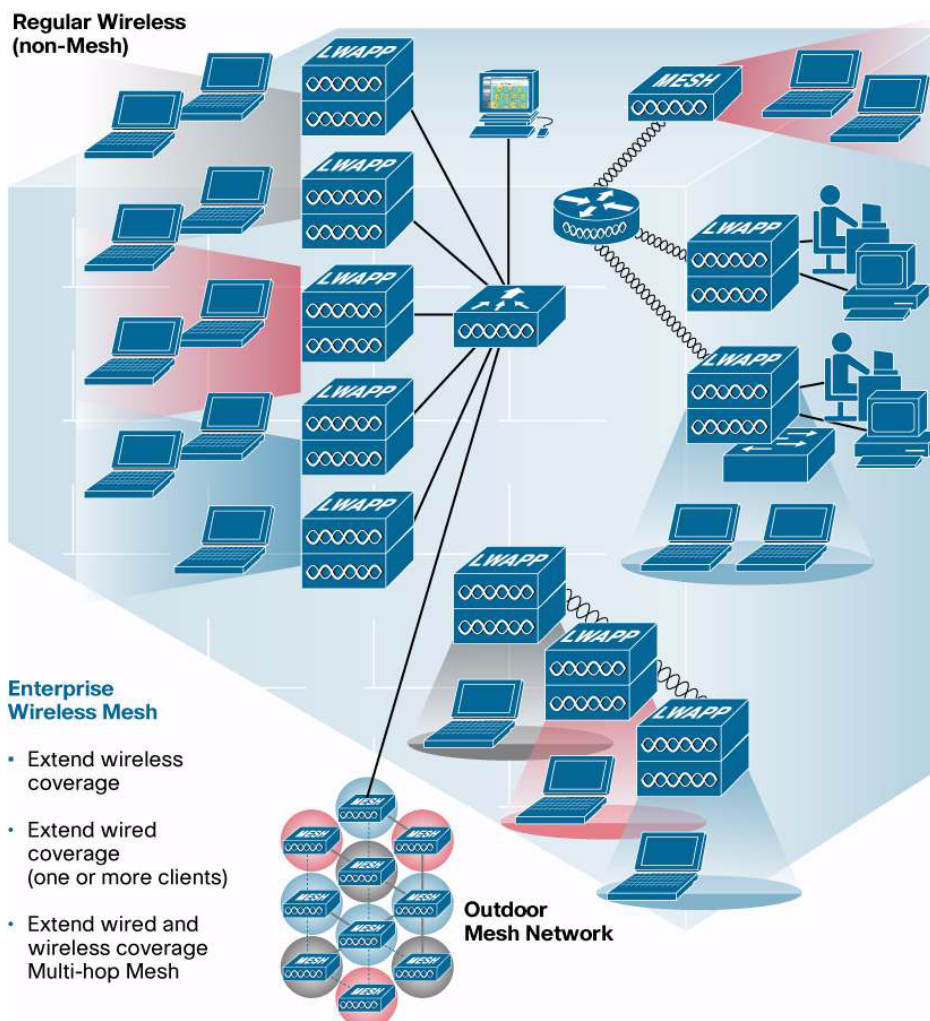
Regular Wireless (non-Mesh)

LWAPP

LWAPP

LWAPP

LWAPP

LWAPP

MESH

LWAPP

LWAPP

LWAPP

LWAPP

LWAPP

Enterprise Wireless Mesh

• Extend wireless coverage

• Extend wired coverage (one or more clients)

• Extend wired and wireless coverage Multi-hop Mesh

MESH

MESH

MESH

MESH

MESH

MESH

MESH

MESH

MESH

MESH

Outdoor Mesh Network